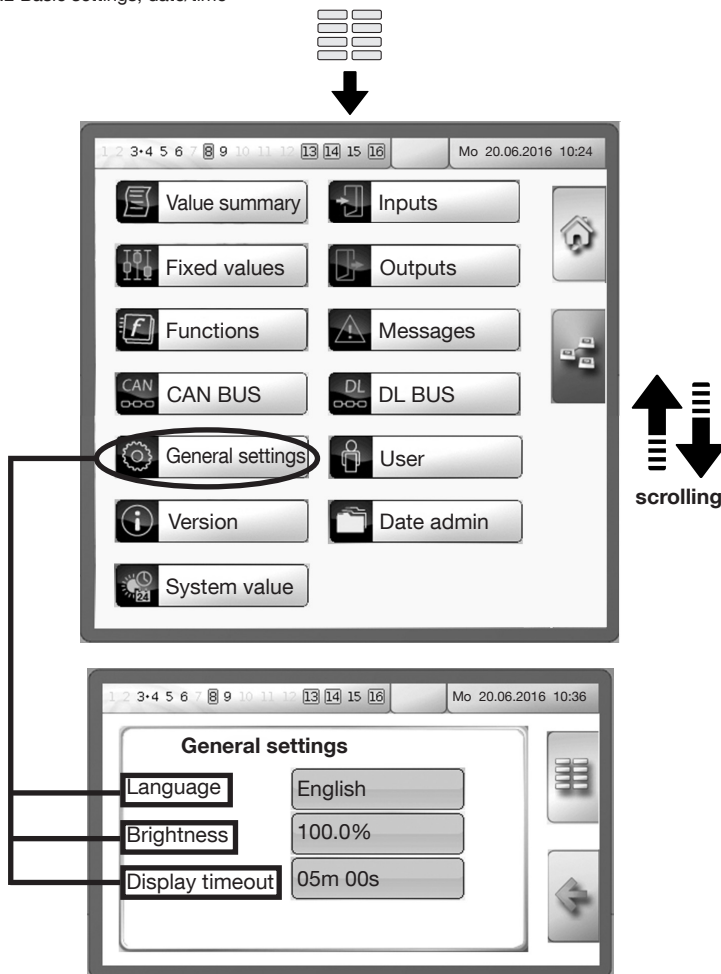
2 Basic settings, date/time

1 2 3•4 5 6 7 8 9 10 11 12 13 14 15 16 Mo 20.06.2016 10:24

Value summary
Inputs
Fixed values
Outputs
Functions
Messages
CAN BUS
DL BUS
General settings
User
Version
Date admin
System value

scrolling

1 2 3•4 5 6 7 8 9 10 11 12 13 14 15 16 Mo 20.06.2016 10:36

General settings

Language
English
Brightness
100.0%
Display timeout
05m 00s